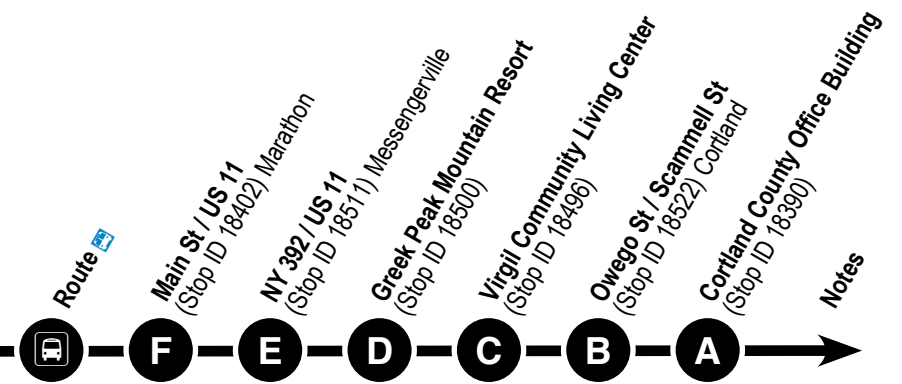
Route

Main St / US 11 (Stop ID 18402) Marathon

NY 392 / US 11 (Stop ID 18511) Messengerville

Greek Peak Mountain Resort (Stop ID 18500)

Virgil Community Living Center (Stop ID 18496)

Owego St / Scammell St (Stop ID 18522) Cortland

Cortland County Office Building (Stop ID 18390)

Notes

F E D C B A